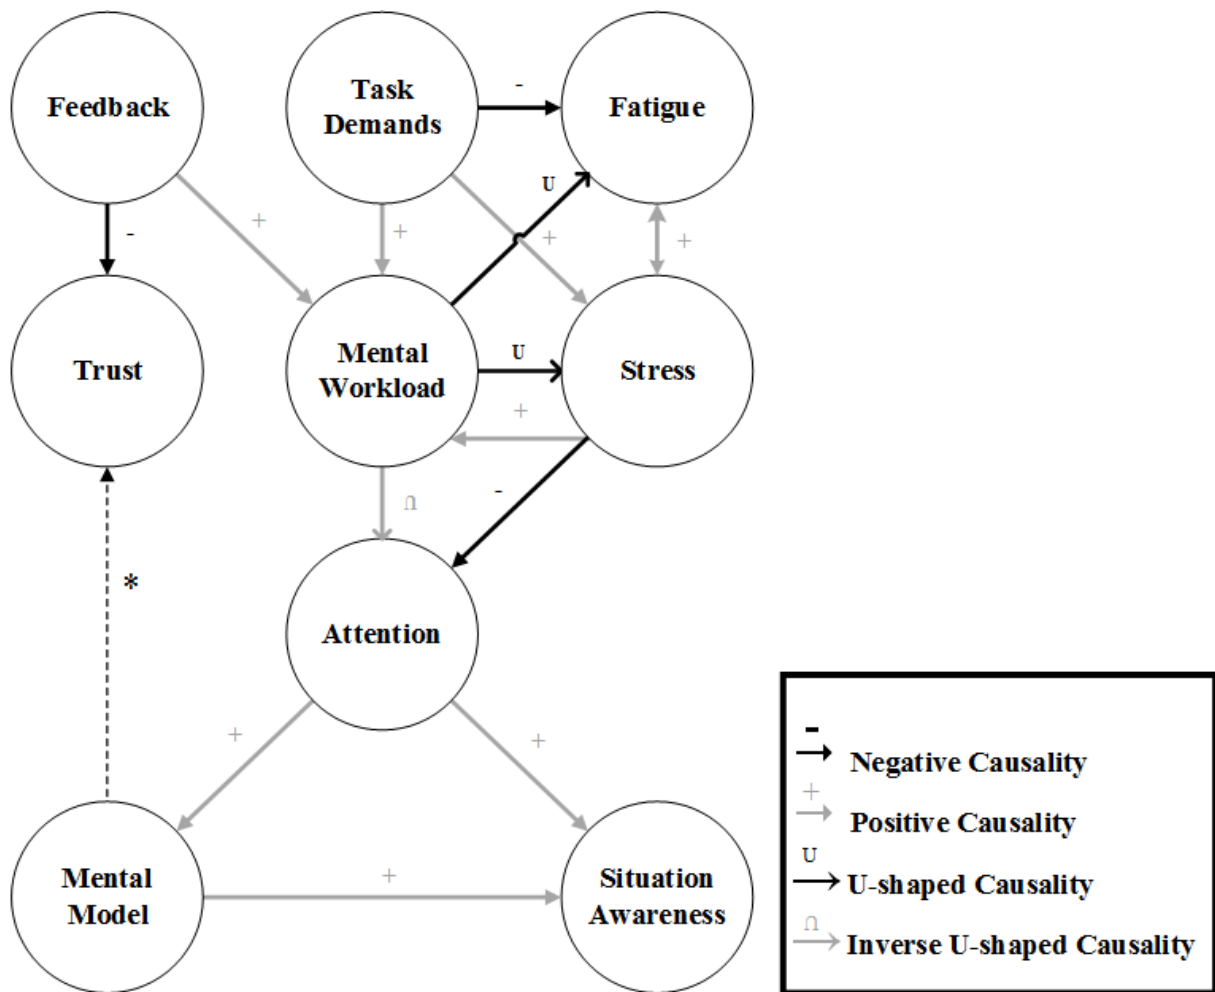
Feedback

Task Demands

-

Fatigue

U

-

+

+

+

+

Trust

Mental Workload

U

Stress

+

∩

-

*

Attention

+

+

Mental Model

+

Situation Awareness

-

Negative Causality

+

Positive Causality

U

U-shaped Causality

∩

Inverse U-shaped Causality